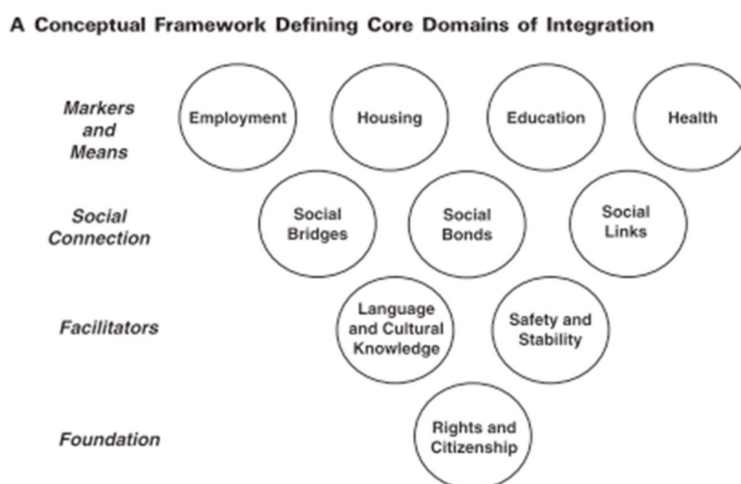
A Conceptual Framework Defining Core Domains of Integration

Markers and Means

Employment

Housing

Education

Health

Social Connection

Social Bridges

Social Bonds

Social Links

Facilitators

Language and Cultural Knowledge

Safety and Stability

Foundation

Rights and Citizenship